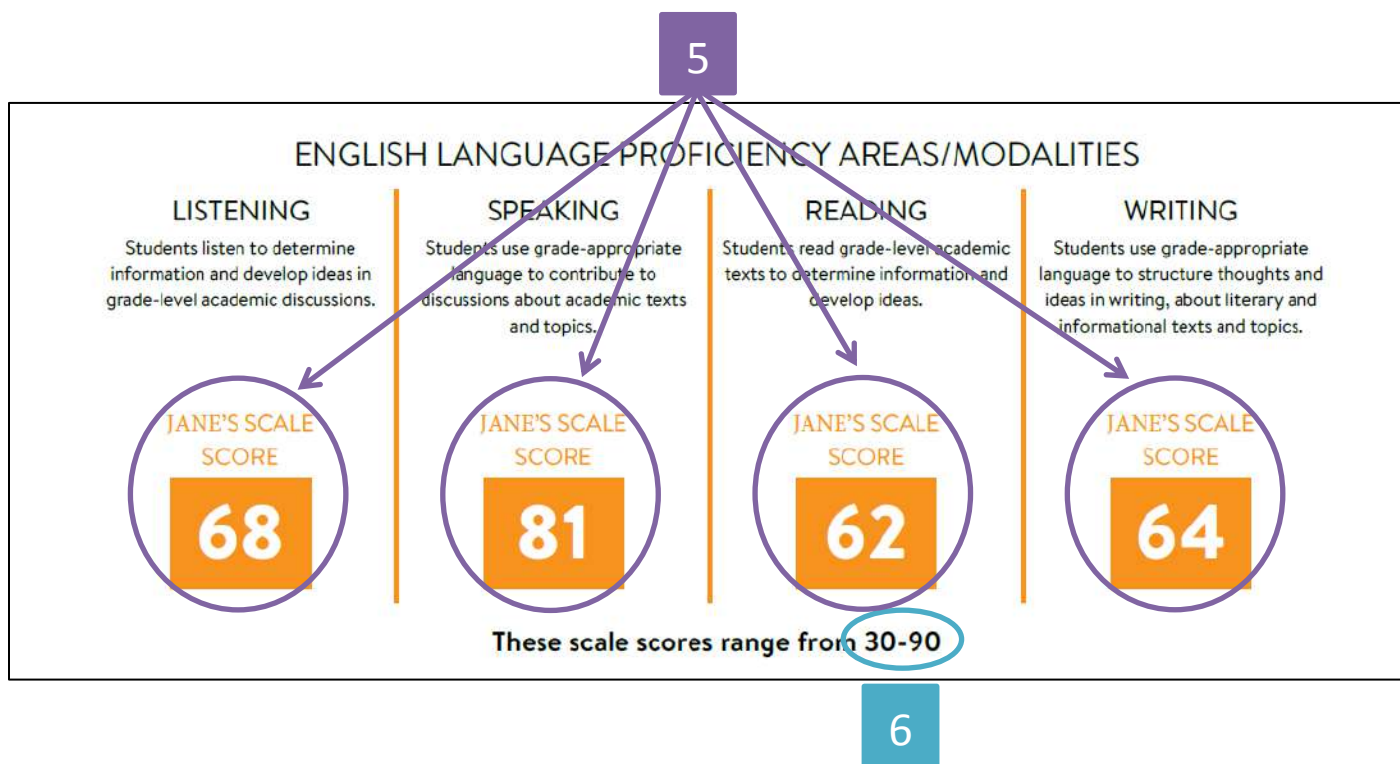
5

ENGLISH LANGUAGE PROFICIENCY AREAS/MODALITIES

LISTENING

Students listen to determine information and develop ideas in grade-level academic discussions.

JANE'S SCALE SCORE

68

SPEAKING

Students use grade-appropriate language to contribute to discussions about academic texts and topics.

JANE'S SCALE SCORE

81

READING

Students read grade-level academic texts to determine information and develop ideas.

JANE'S SCALE SCORE

62

WRITING

Students use grade-appropriate language to structure thoughts and ideas in writing, about literary and informational texts and topics.

JANE'S SCALE SCORE

64

These scale scores range from 30-90

6